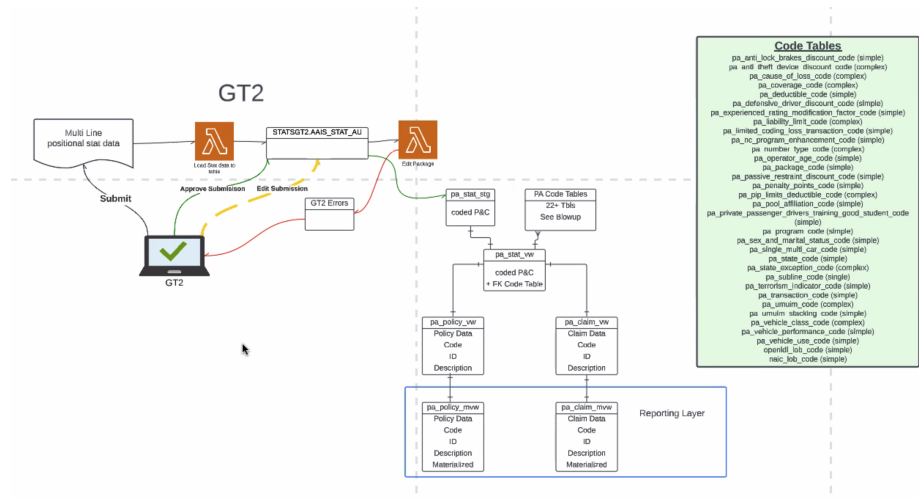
GT2

Multi Line positional stat data

Load Stat data to table

STATSGT2.AAIS_STAT_AU

Edit Package

Submit

Approve Submission

Edit Submission

GT2 Errors

GT2

pa_stat_stg
coded P&C

PA Code Tables
22+ Tbls
See Blowup

pa_stat_vw
coded P&C
+ FK Code Table

pa_policy_vw
Policy Data
Code
ID
Description

pa_claim_vw
Claim Data
Code
ID
Description

pa_policy_mvw
Policy Data
Code
ID
Description
Materialized

pa_claim_mvw
Claim Data
Code
ID
Description
Materialized

Reporting Layer

Code Tables
pa_anti_lock_brakes_discount_code (simple)
pa_anti_theft_device_discount_code (complex)
pa_cause_of_loss_code (complex)
pa_coverage_code (complex)
pa_deductible_code (simple)
pa_defensive_driver_discount_code (simple)
pa_experienced_rating_modification_factor_code (simple)
pa_liability_limit_code (complex)
pa_limited_coding_loss_transaction_code (simple)
pa_nc_program_enhancement_code (simple)
pa_number_type_code (complex)
pa_operator_age_code (simple)
pa_package_code (simple)
pa_passive_restraint_discount_code (simple)
pa_penalty_points_code (simple)
pa_pip_limits_deductible_code (complex)
pa_pool_affiliation_code (simple)
pa_private_passenger_drivers_training_good_student_code (simple)
pa_program_code (simple)
pa_sex_and_marital_status_code (simple)
pa_single_multi_car_code (simple)
pa_state_code (simple)
pa_state_exception_code (complex)
pa_subline_code (simple)
pa_terrorism_indicator_code (simple)
pa_transaction_code (simple)
pa_umuim_code (complex)
pa_umuim_stacking_code (simple)
pa_vehicle_class_code (complex)
pa_vehicle_performance_code (simple)
pa_vehicle_use_code (simple)
openldl_lob_code (simple)
naic_lob_code (simple)